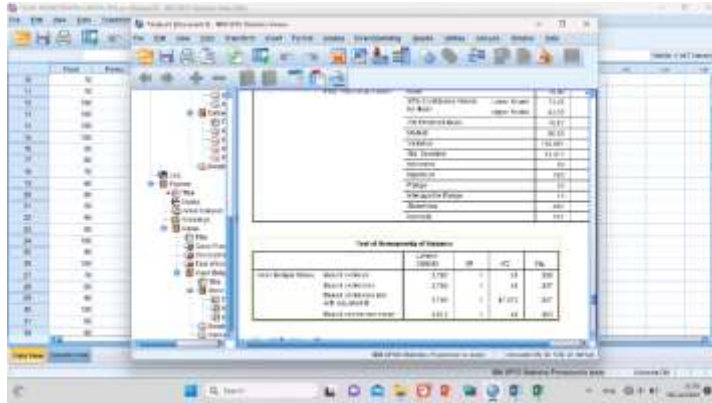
Test of Homogeneity of Variance

| | | Levene Statistic | df1 | df2 | Sig. |
|---|---|---|---|---|---|
| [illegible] | Based on Mean | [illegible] | 1 | 18 | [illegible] |
| | Based on Median | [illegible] | 1 | 18 | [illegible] |
| | Based on Median and with adjusted df | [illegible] | 1 | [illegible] | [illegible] |
| | Based on trimmed mean | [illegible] | 1 | 18 | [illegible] |

95% Confidence Interval for Mean
Lower Bound
Upper Bound
5% Trimmed Mean
Median
Variance
Std. Deviation
Minimum
Maximum
Range
Interquartile Range
Skewness
Kurtosis

Data View
Variable View

IBM SPSS Statistics Processor is ready